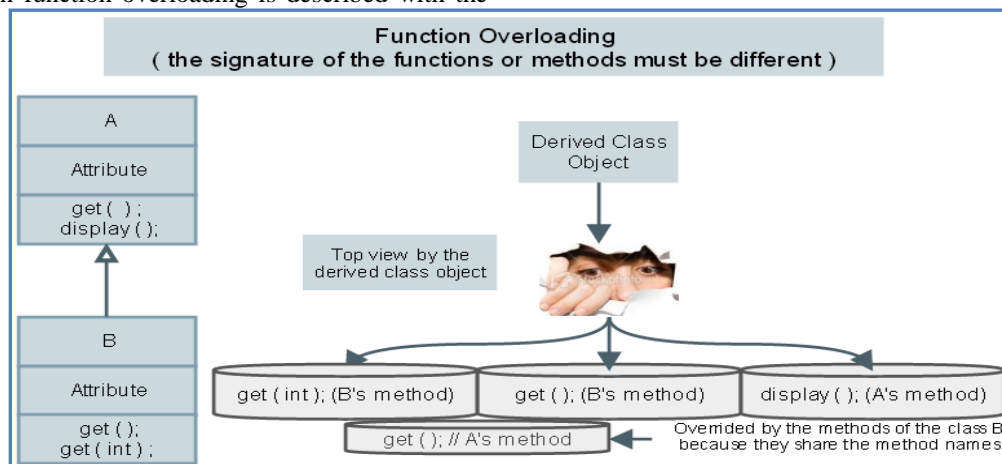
n function overloading is described with the

Function Overloading
( the signature of the functions or methods must be different )

A

Attribute

get ( );
display ( );

B

Attribute

get ( );
get ( int );

Derived Class Object

Top view by the derived class object

get ( int ); (B's method)

get ( ); (B's method)

display ( ); (A's method)

get ( ); // A's method

Overrided by the methods of the class B because they share the method names